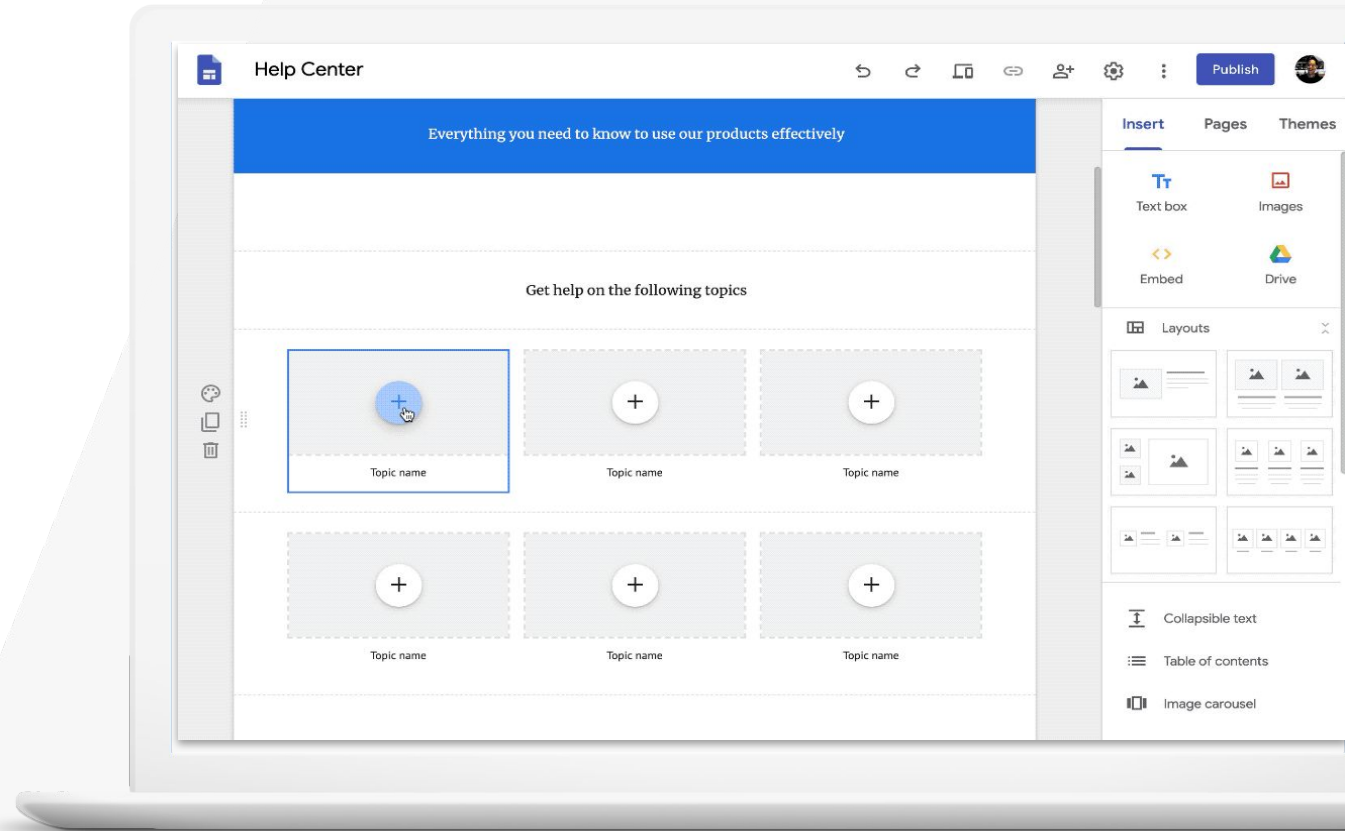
Help Center

Publish

Insert Pages Themes

Everything you need to know to use our products effectively

Get help on the following topics

Text box

Images

Embed

Drive

Layouts

Topic name

Topic name

Topic name

Topic name

Topic name

Topic name

Collapsible text

Table of contents

Image carousel